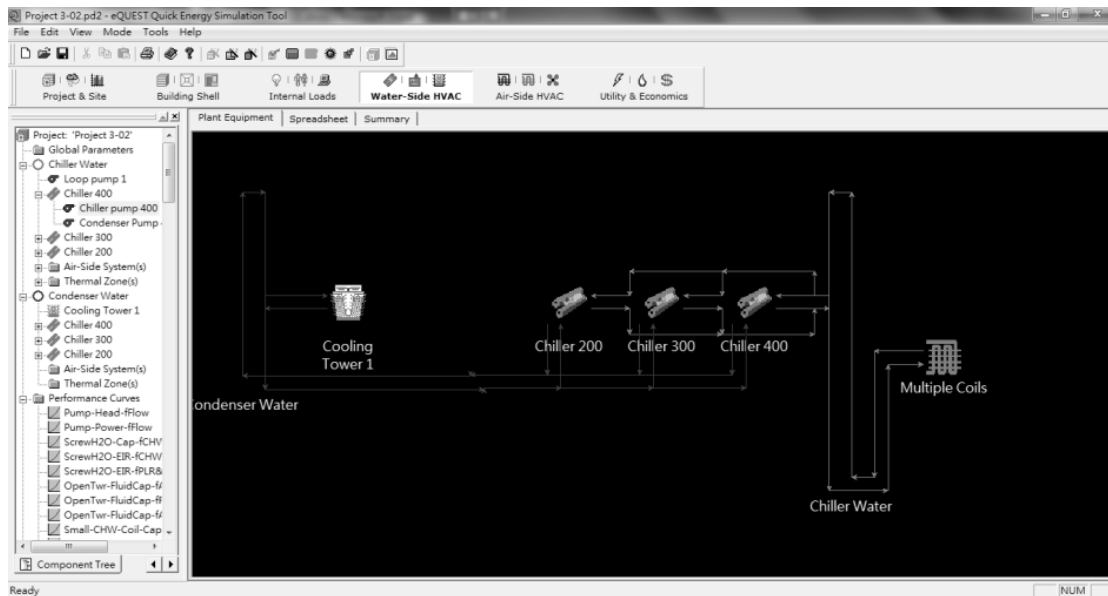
Project 3-02.pd2 - eQUEST Quick Energy Simulation Tool

File Edit View Mode Tools Help

Project & Site | Building Shell | Internal Loads | Water-Side HVAC | Air-Side HVAC | Utility & Economics

Plant Equipment | Spreadsheet | Summary

Project: 'Project 3-02'
Global Parameters
Chiller Water
Loop pump 1
Chiller 400
Chiller pump 400
Condenser Pump
Chiller 300
Chiller 200
Air-Side System(s)
Thermal Zone(s)
Condenser Water
Cooling Tower 1
Chiller 400
Chiller 300
Chiller 200
Air-Side System(s)
Thermal Zone(s)
Performance Curves
Pump-Head-fFlow
Pump-Power-fFlow
ScrewH2O-Cap-fCHV
ScrewH2O-EIR-fCHW
ScrewH2O-EIR-fPLR&
OpenTwr-FluidCap-f/
OpenTwr-FluidCap-fl
OpenTwr-FluidCap-f/
Small-CHW-Coil-Cap

Component Tree

Cooling Tower 1

Chiller 200 Chiller 300 Chiller 400

Multiple Coils

ondenser Water

Chiller Water

Ready

NUM